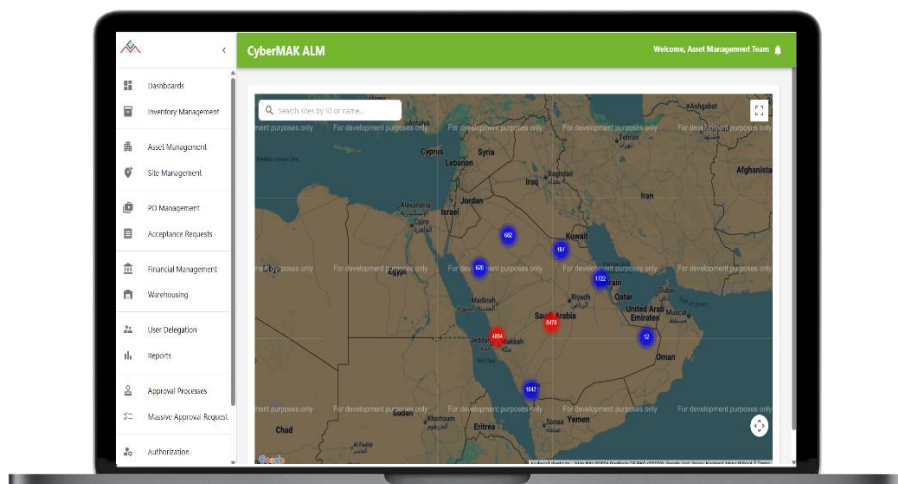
CyberMAK ALM

Welcome, Asset Management Team

Dashboards
Inventory Management
Asset Management
Site Management
PO Management
Acceptance Requests
Financial Management
Warehousing
User Delegation
Reports
Approval Processes
Massive Approval Request
Authorization

Search sites by ID or name...

For development purposes only
For development purposes only
For development purposes only
For development purposes only
For development purposes only
For development purposes only
For development purposes only
For development purposes only
For development purposes only
For development purposes only
For development purposes only
For development purposes only

Ashgabat
Cyprus
Syria
Lebanon
Afghanista
Iraq
Iran
Alexandria
Israel
Jordan
Kuwait
Egypt
Bahrain
Qatar
Riyadh
Medina
Saudi Arabia
United Arab Emirates
Jeddah
Makkah
Oman
Sudan
Chad
Eritrea
Yemen

682
151
620
1722
6478
4804
12
1047

Google
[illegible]